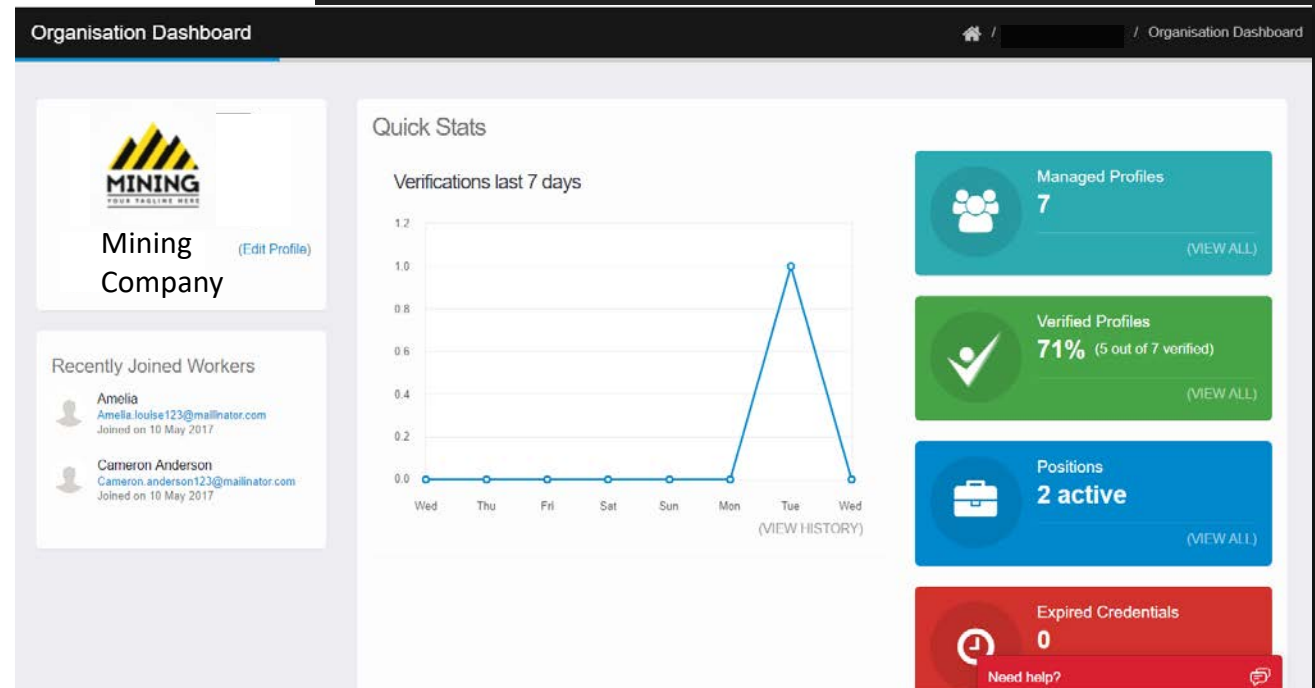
Organisation Dashboard

/ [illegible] / Organisation Dashboard

MINING
YOUR TAGLINE HERE

Mining Company

(Edit Profile)

Recently Joined Workers

Amelia
Amelia.louise123@mailinator.com
Joined on 10 May 2017

Cameron Anderson
Cameron.anderson123@mailinator.com
Joined on 10 May 2017

Quick Stats

Verifications last 7 days

1.2
1.0
0.8
0.6
0.4
0.2
0.0

Wed Thu Fri Sat Sun Mon Tue Wed

(VIEW HISTORY)

Managed Profiles
7
(VIEW ALL)

Verified Profiles
71% (5 out of 7 verified)
(VIEW ALL)

Positions
2 active
(VIEW ALL)

Expired Credentials
0

Need help?